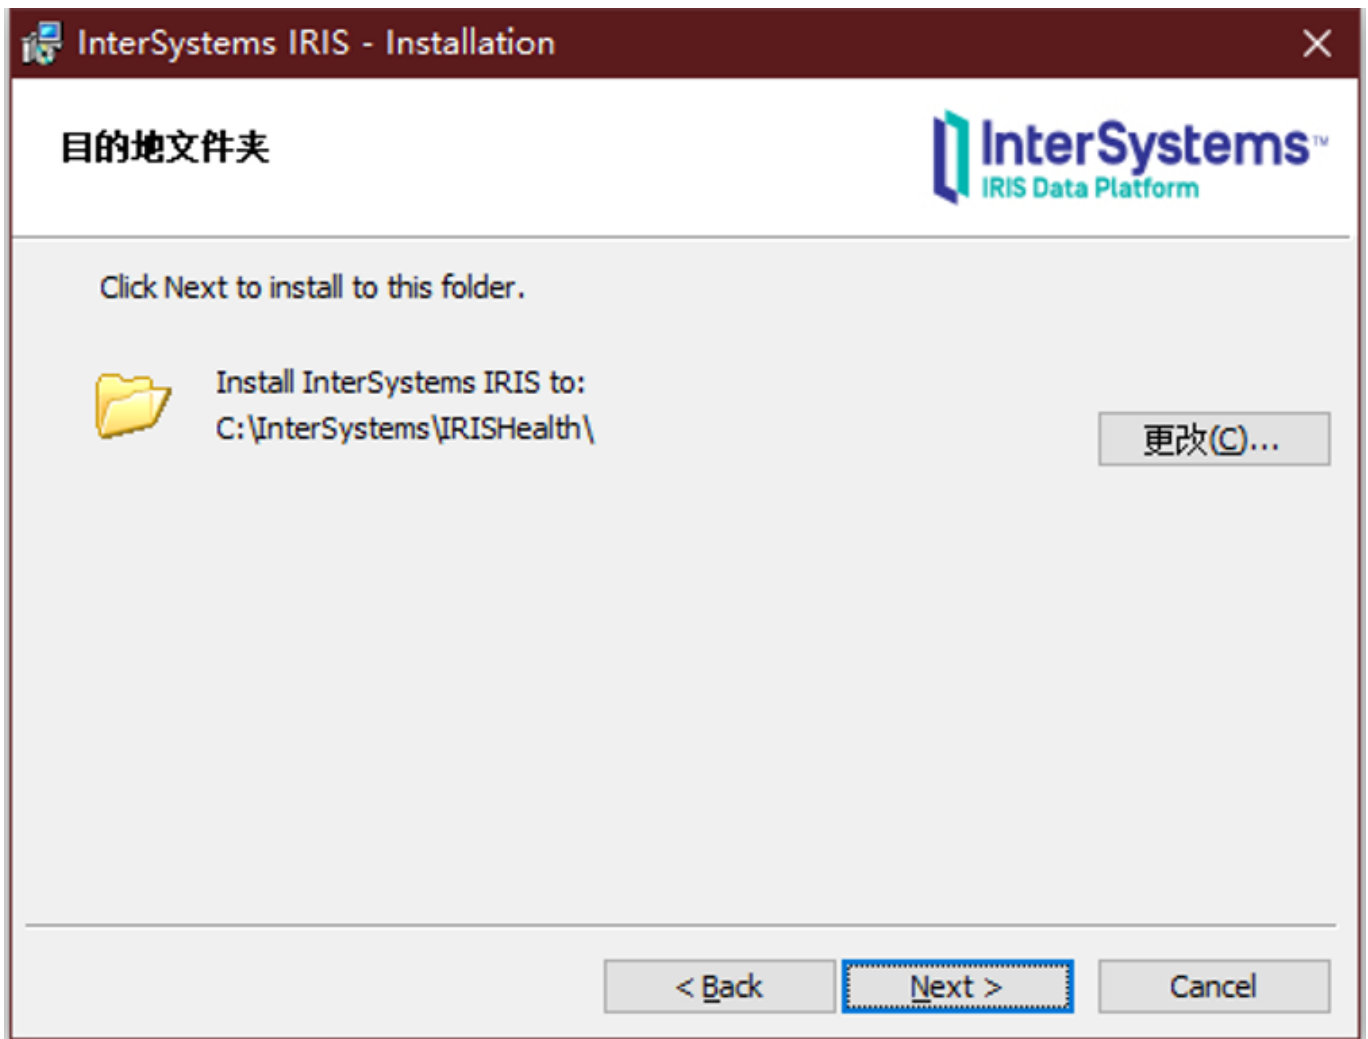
InterSystems IRIS - Installation

目的地文件夹

InterSystems™
IRIS Data Platform

Click Next to install to this folder.

Install InterSystems IRIS to:
C:\InterSystems\IRISHealth\

更改(C)...

< Back

Next >

Cancel